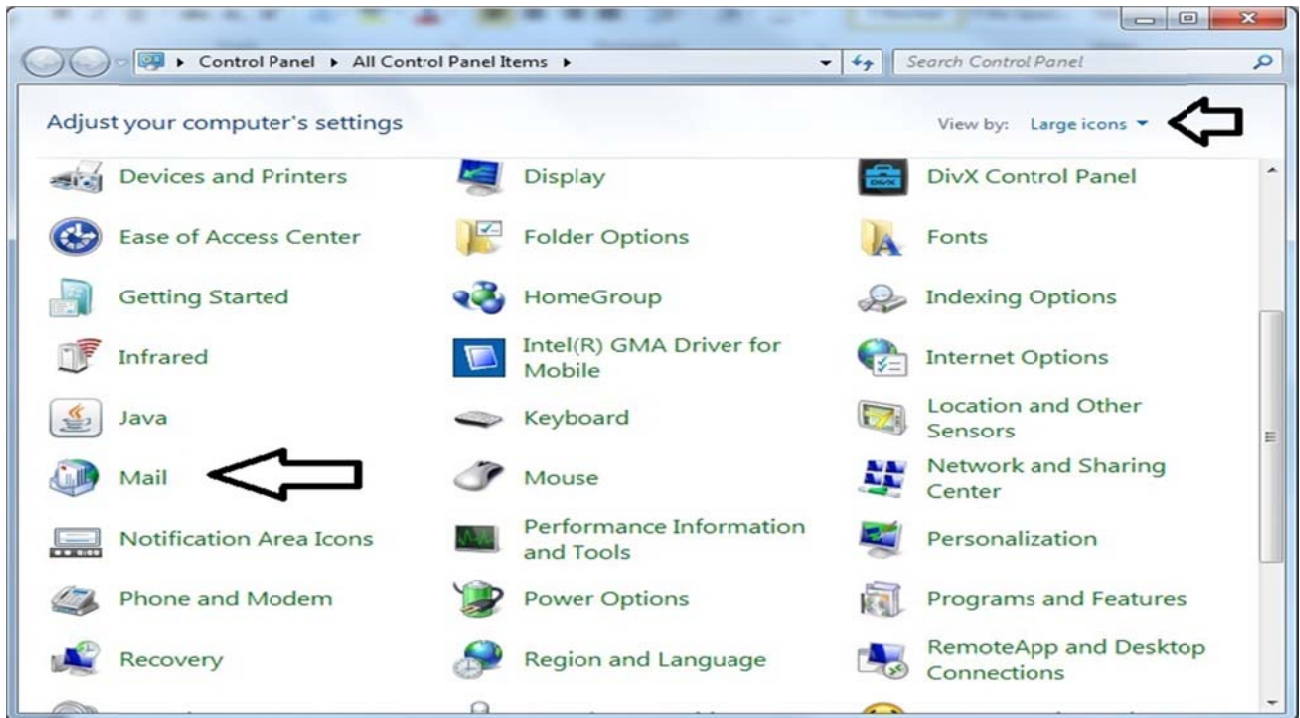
Control Panel ▸ All Control Panel Items ▸

Search Control Panel

Adjust your computer's settings

View by: Large icons ▾

Devices and Printers
Display
DivX Control Panel
Ease of Access Center
Folder Options
Fonts
Getting Started
HomeGroup
Indexing Options
Infrared
Intel(R) GMA Driver for Mobile
Internet Options
Java
Keyboard
Location and Other Sensors
Mail
Mouse
Network and Sharing Center
Notification Area Icons
Performance Information and Tools
Personalization
Phone and Modem
Power Options
Programs and Features
Recovery
Region and Language
RemoteApp and Desktop Connections